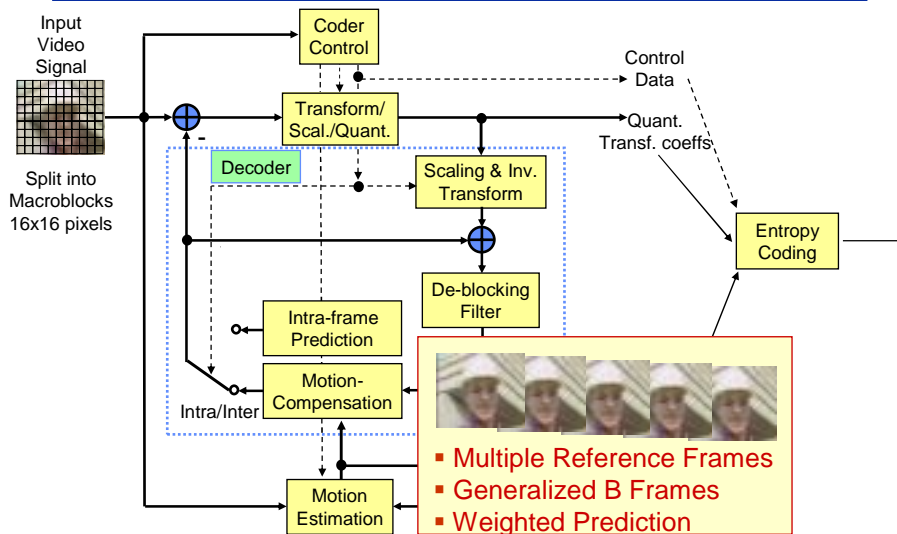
Input Video Signal

Split into Macroblocks 16x16 pixels

Coder Control

Control Data

Transform/ Scal./Quant.

-

Quant. Transf. coeffs

Decoder

Scaling & Inv. Transform

Entropy Coding

De-blocking Filter

Intra-frame Prediction

Motion-Compensation

Intra/Inter

Motion Estimation

▪ Multiple Reference Frames
▪ Generalized B Frames
▪ Weighted Prediction